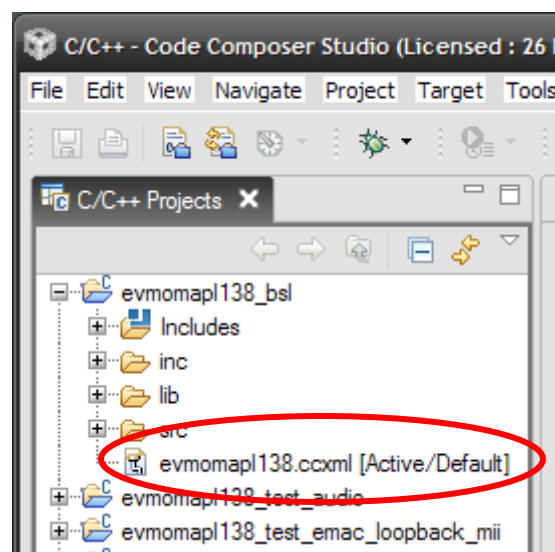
C/C++ - Code Composer Studio (Licensed : 26 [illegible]

File Edit View Navigate Project Target Tools

C/C++ Projects

evmomapl138_bsl
Includes
inc
lib
src
evmomapl138.ccxml [Active/Default]
evmomapl138_test_audio
evmomapl138_test_emac_loopback_mii